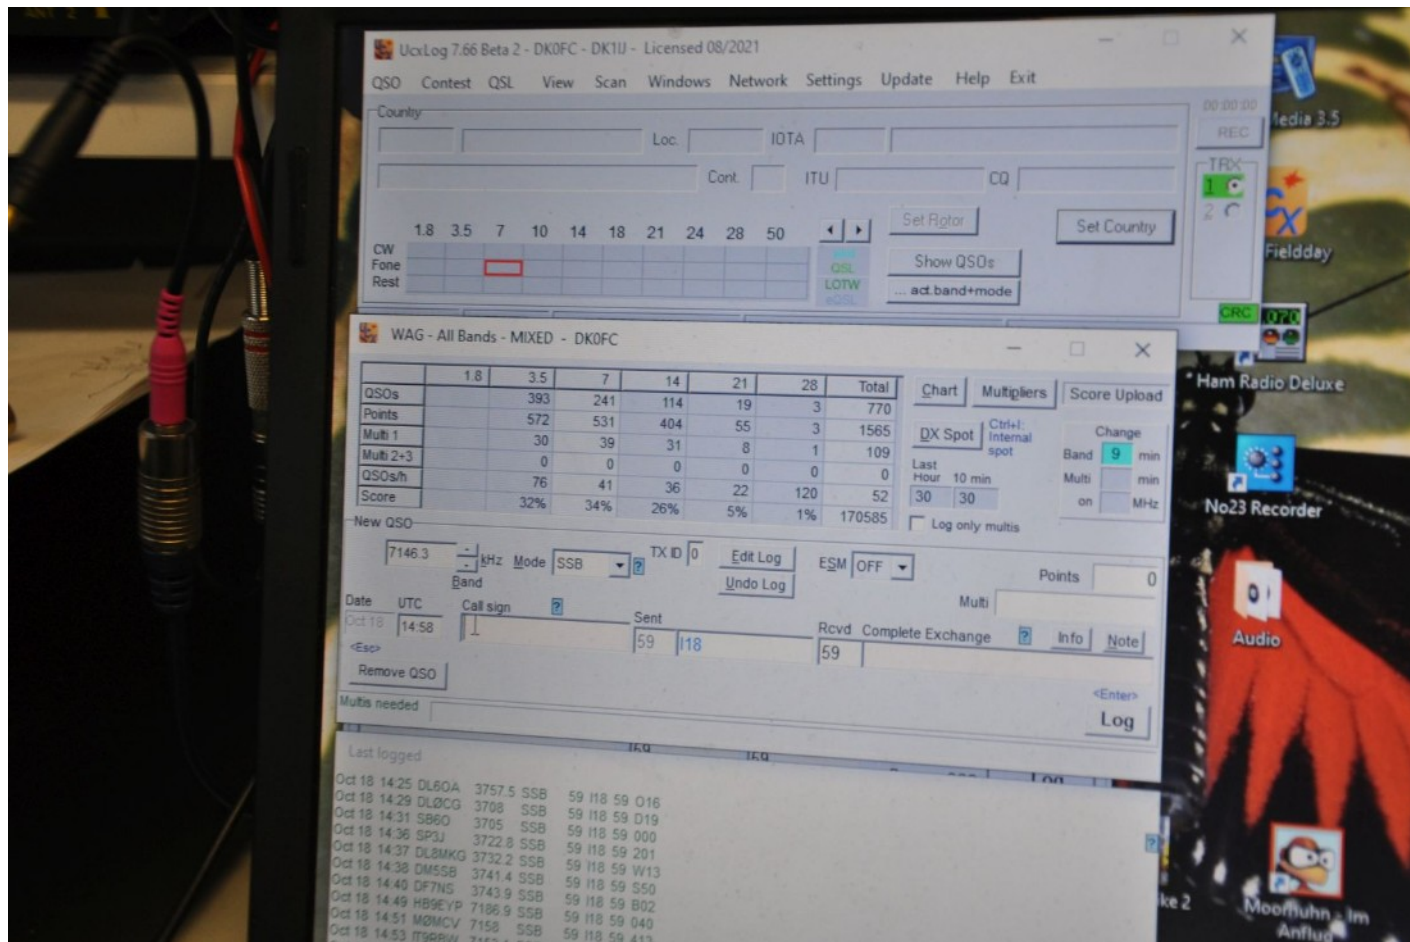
UcxLog 7.66 Beta 2 - DK0FC - DK1IJ - Licensed 08/2021

QSO Contest QSL View Scan Windows Network Settings Update Help Exit

Country

Loc. IOTA

Cont. ITU CQ

1.8 3.5 7 10 14 18 21 24 28 50

CW
Fone
Rest

QSL
LOTW

Set Rotor
Show QSOs
... act.band+mode
Set Country

00:00:00
REC
TRX
1
2
CRC

WAG - All Bands - MIXED - DK0FC

| | 1.8 | 3.5 | 7 | 14 | 21 | 28 | Total |
|---|---|---|---|---|---|---|---|
| QSOs | | 393 | 241 | 114 | 19 | 3 | 770 |
| Points | | 572 | 531 | 404 | 55 | 3 | 1565 |
| Multi 1 | | 30 | 39 | 31 | 8 | 1 | 109 |
| Multi 2+3 | | 0 | 0 | 0 | 0 | 0 | 0 |
| QSOs/h | | 76 | 41 | 36 | 22 | 120 | 52 |
| Score | | 32% | 34% | 26% | 5% | 1% | 170585 |

Chart Multipliers Score Upload

DX Spot Ctrl+I: Internal spot

Change
Band 9 min
Multi min
on MHz

Last Hour 10 min
30 30

Log only multis

New QSO

7146.3 kHz Mode SSB ? TX ID 0 Edit Log ESM OFF
Band Undo Log

Points 0

Multi

Date UTC Call sign ? Sent Rcvd Complete Exchange ? Info Note
Oct 18 14:58 59 I18 59
<Esc>

Remove QSO

<Enter>
Multis needed Log

Last logged

Oct 18 14:25 DL6OA 3757.5 SSB 59 I18 59 O16
Oct 18 14:29 DL0CG 3708 SSB 59 I18 59 D19
Oct 18 14:31 SB60 3705 SSB 59 I18 59 000
Oct 18 14:36 SP3J 3722.8 SSB 59 I18 59 201
Oct 18 14:37 DL8MKG 3732.2 SSB 59 I18 59 W13
Oct 18 14:38 DM5SB 3741.4 SSB 59 I18 59 S50
Oct 18 14:40 DF7NS 3743.9 SSB 59 I18 59 B02
Oct 18 14:49 HB9EYP 7186.9 SSB 59 I18 59 O40
Oct 18 14:51 M0MCV 7158 SSB 59 I18 59 413
Oct 18 14:53 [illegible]

Media 3.5
Fieldday
Ham Radio Deluxe
No23 Recorder
Audio
Moorhuhn - Im Anflug